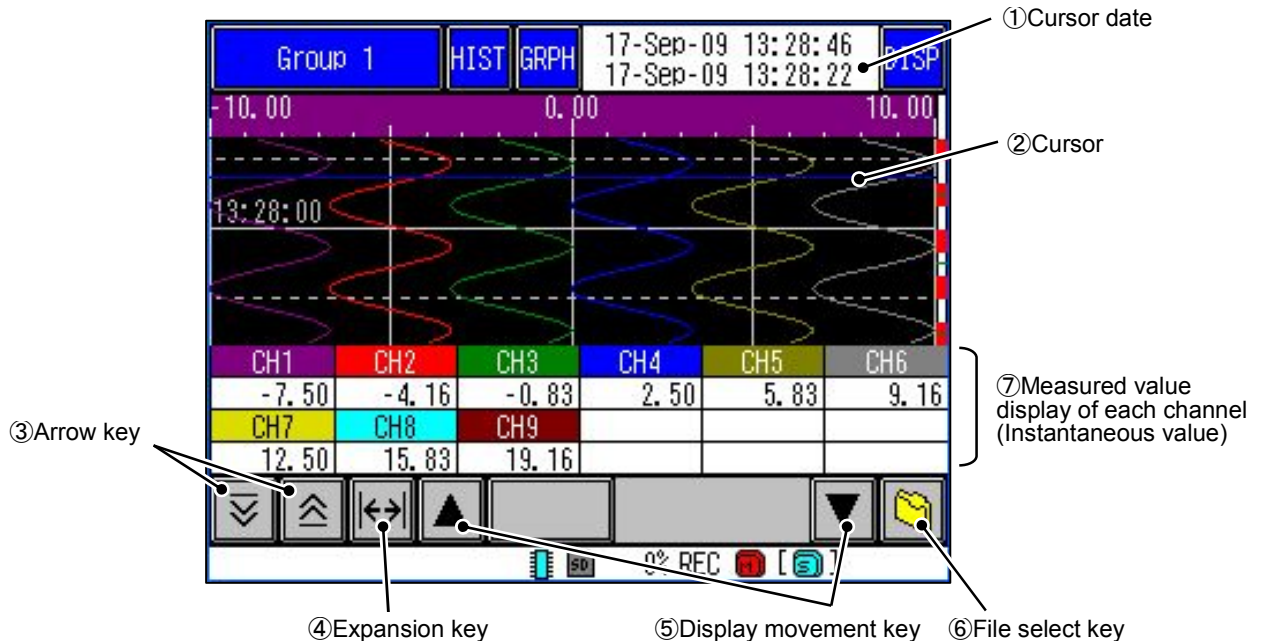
Group 1 HIST GRPH 17-Sep-09 13:28:46 17-Sep-09 13:28:22 DISP

①Cursor date

-10.00 0.00 10.00

②Cursor

13:28:00

| CH1 | CH2 | CH3 | CH4 | CH5 | CH6 |
|---|---|---|---|---|---|
| -7.50 | -4.16 | -0.83 | 2.50 | 5.83 | 9.16 |
| CH7 | CH8 | CH9 | | | |
| 12.50 | 15.83 | 19.16 | | | |

⑦Measured value display of each channel (Instantaneous value)

③Arrow key

SD 0% REC

④Expansion key

⑤Display movement key

⑥File select key